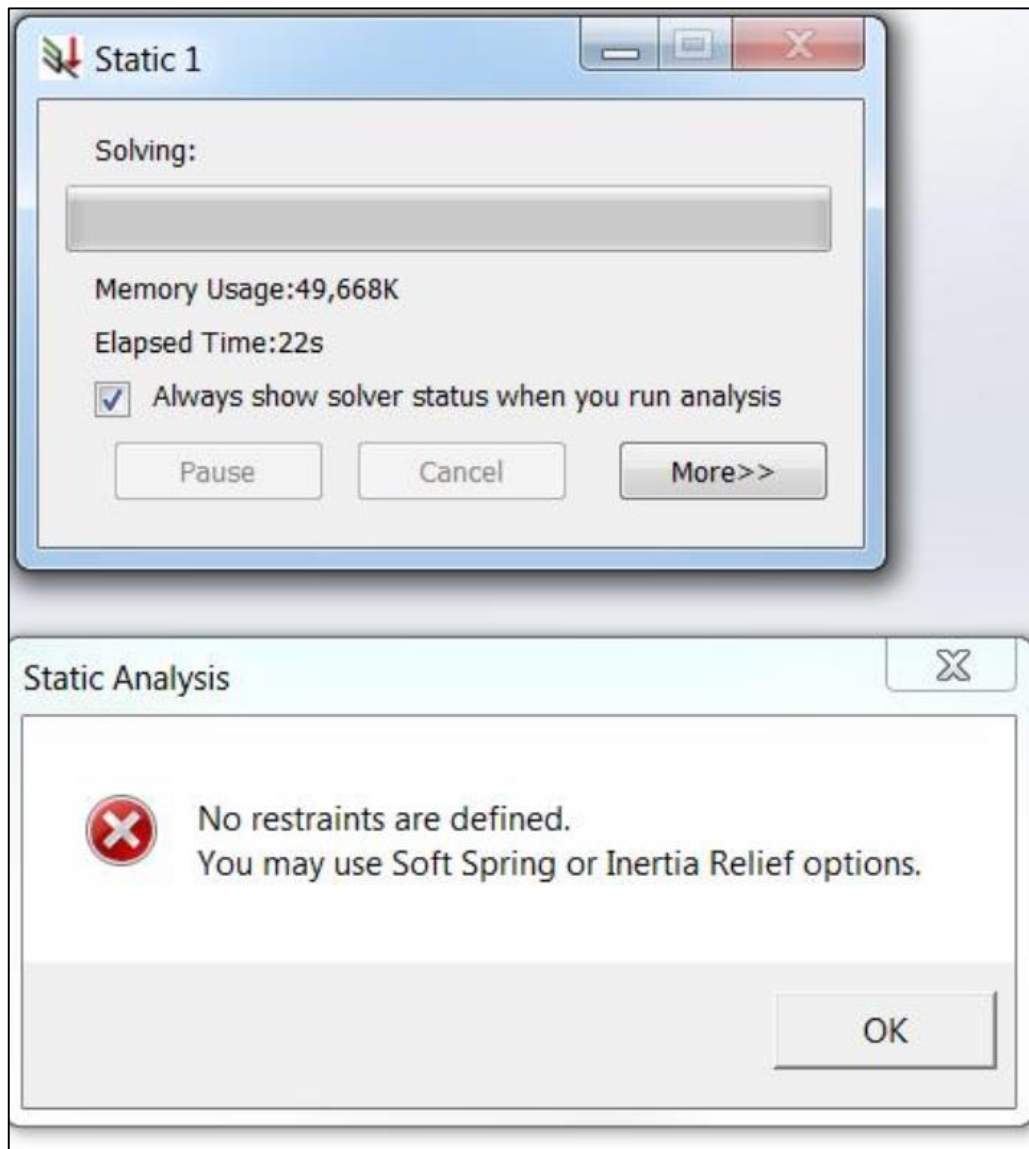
Static 1

Solving:

Memory Usage:49,668K

Elapsed Time:22s

Always show solver status when you run analysis

Pause Cancel More>>

Static Analysis

No restraints are defined.
You may use Soft Spring or Inertia Relief options.

OK